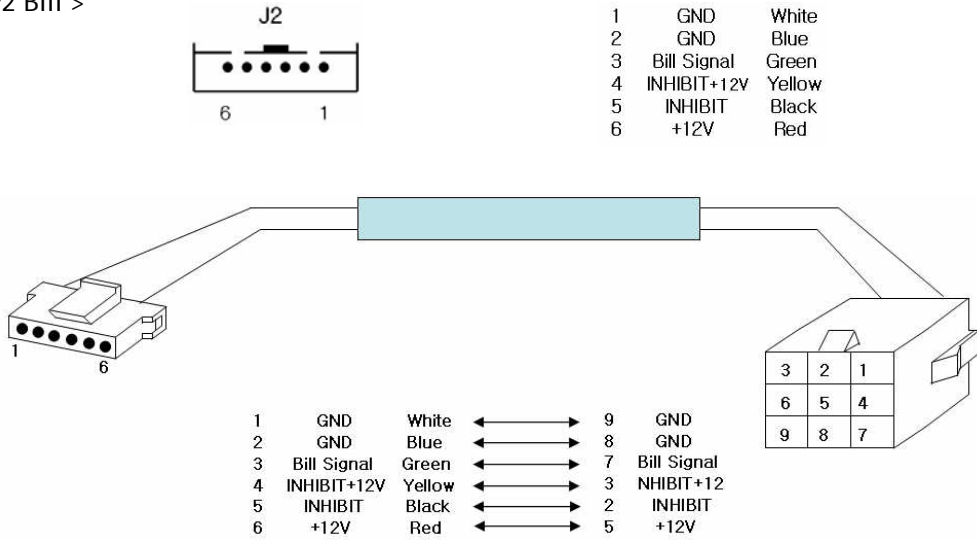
2 Bill >

J2

6 1

| | | |
|---|---|---|
| 1 | GND | White |
| 2 | GND | Blue |
| 3 | Bill Signal | Green |
| 4 | INHIBIT+12V | Yellow |
| 5 | INHIBIT | Black |
| 6 | +12V | Red |

1 6

| | | |
|---|---|---|
| 3 | 2 | 1 |
| 6 | 5 | 4 |
| 9 | 8 | 7 |

| | | | | |
|---|---|---|---|---|
| 1 | GND | White | 9 | GND |
| 2 | GND | Blue | 8 | GND |
| 3 | Bill Signal | Green | 7 | Bill Signal |
| 4 | INHIBIT+12V | Yellow | 3 | NHIBIT+12 |
| 5 | INHIBIT | Black | 2 | INHIBIT |
| 6 | +12V | Red | 5 | +12V |